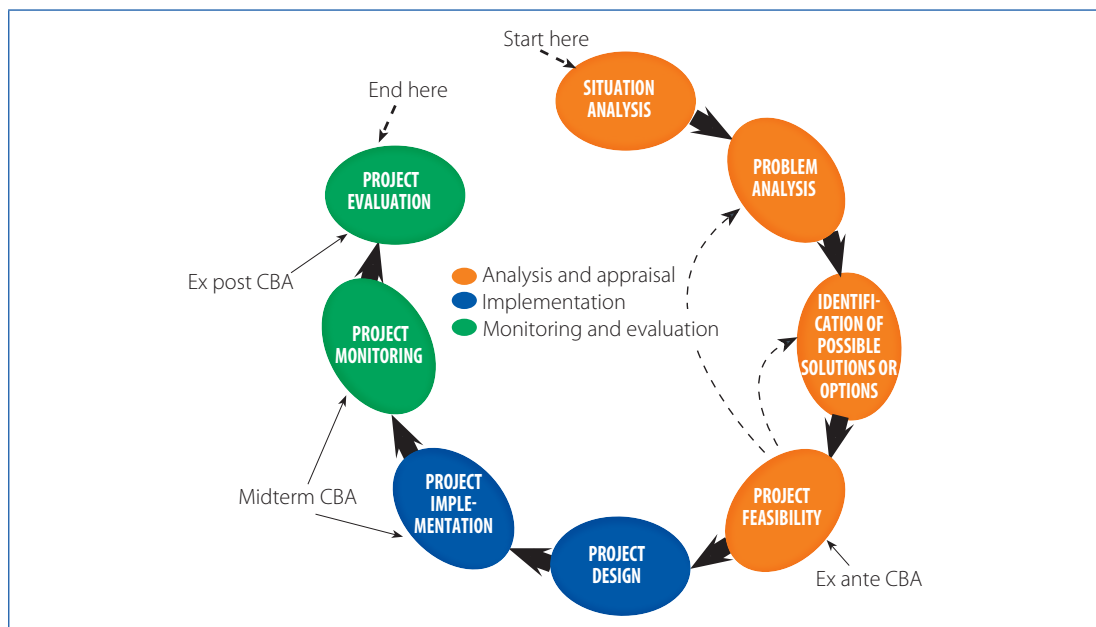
Start here

SITUATION ANALYSIS

PROBLEM ANALYSIS

IDENTIFICATION OF POSSIBLE SOLUTIONS OR OPTIONS

PROJECT FEASIBILITY

Ex ante CBA

PROJECT DESIGN

PROJECT IMPLEMENTATION

Midterm CBA

PROJECT MONITORING

Ex post CBA

PROJECT EVALUATION

End here

Analysis and appraisal
Implementation
Monitoring and evaluation